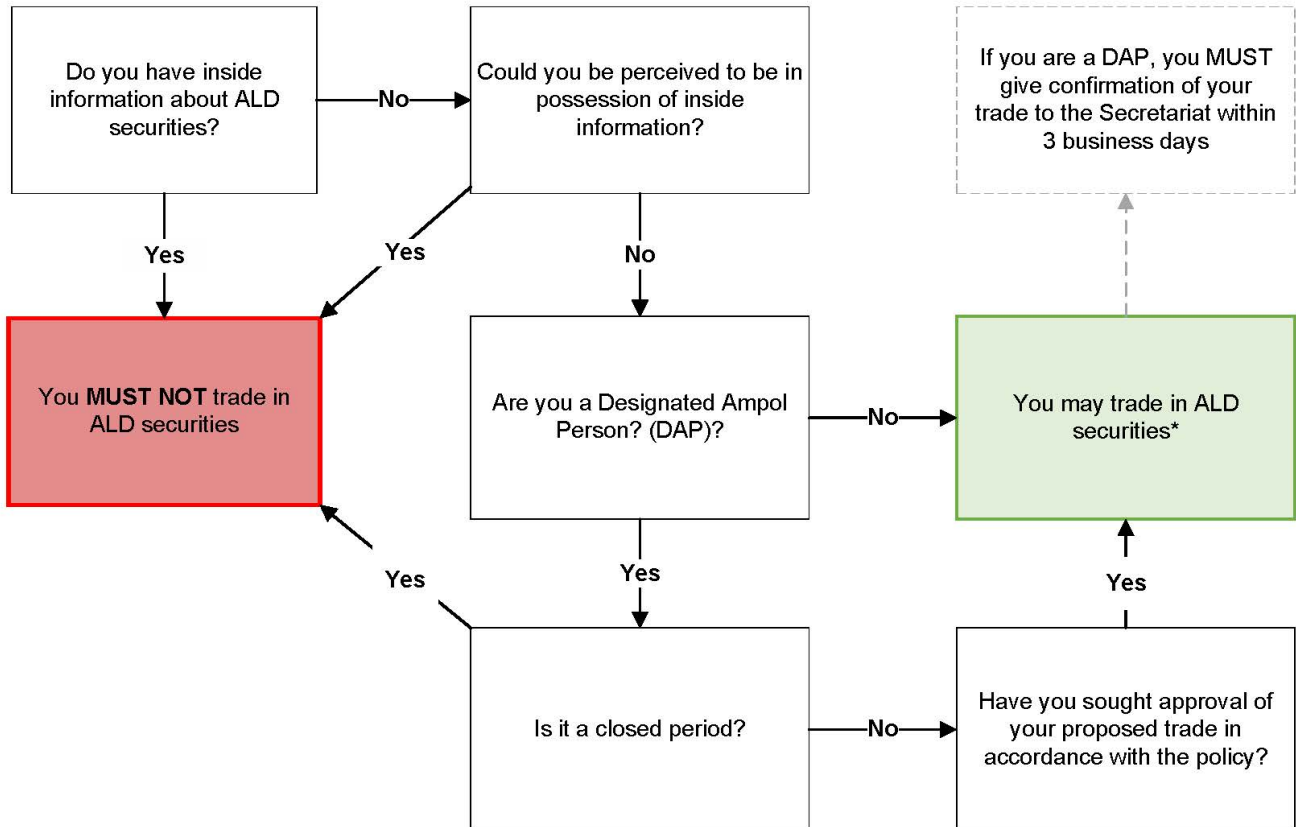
Do you have inside information about ALD securities?

No

Could you be perceived to be in possession of inside information?

If you are a DAP, you MUST give confirmation of your trade to the Secretariat within 3 business days

Yes

Yes

No

You **MUST NOT** trade in ALD securities

Are you a Designated Ampol Person? (DAP)?

No

You may trade in ALD securities*

Yes

Yes

Yes

Is it a closed period?

No

Have you sought approval of your proposed trade in accordance with the policy?